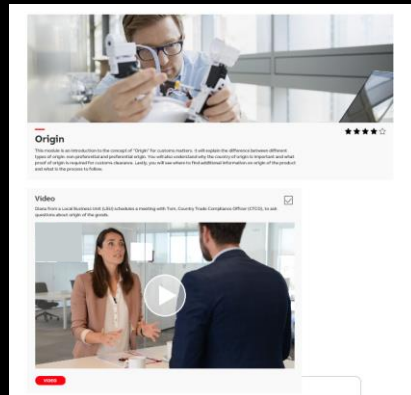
Origin

★★★★☆

This module is an introduction to the concept of "Origin" for customs matters. It will explain the difference between different types of origin: non-preferential and preferential origin. You will also understand why the country of origin is important and what proof of origin is required for customs clearance. Lastly, you will see where to find additional information on origin of the product and what is the process to follow.

Video

Diana from a Local Business Unit (LBU) schedules a meeting with Tom, Country Trade Compliance Officer (CTCO), to ask questions about origin of the goods.

VIDEO